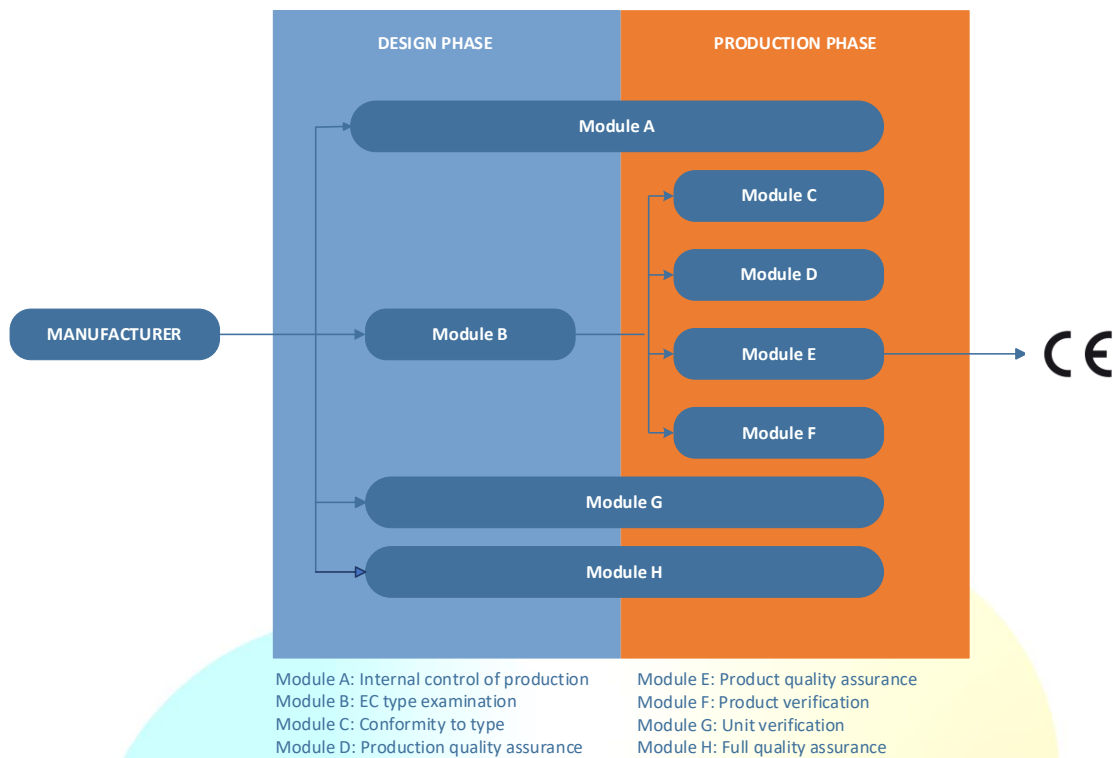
DESIGN PHASE

PRODUCTION PHASE

Module A

Module C

Module D

MANUFACTURER

Module B

Module E

CE

Module F

Module G

Module H

Module A: Internal control of production
Module B: EC type examination
Module C: Conformity to type
Module D: Production quality assurance

Module E: Product quality assurance
Module F: Product verification
Module G: Unit verification
Module H: Full quality assurance